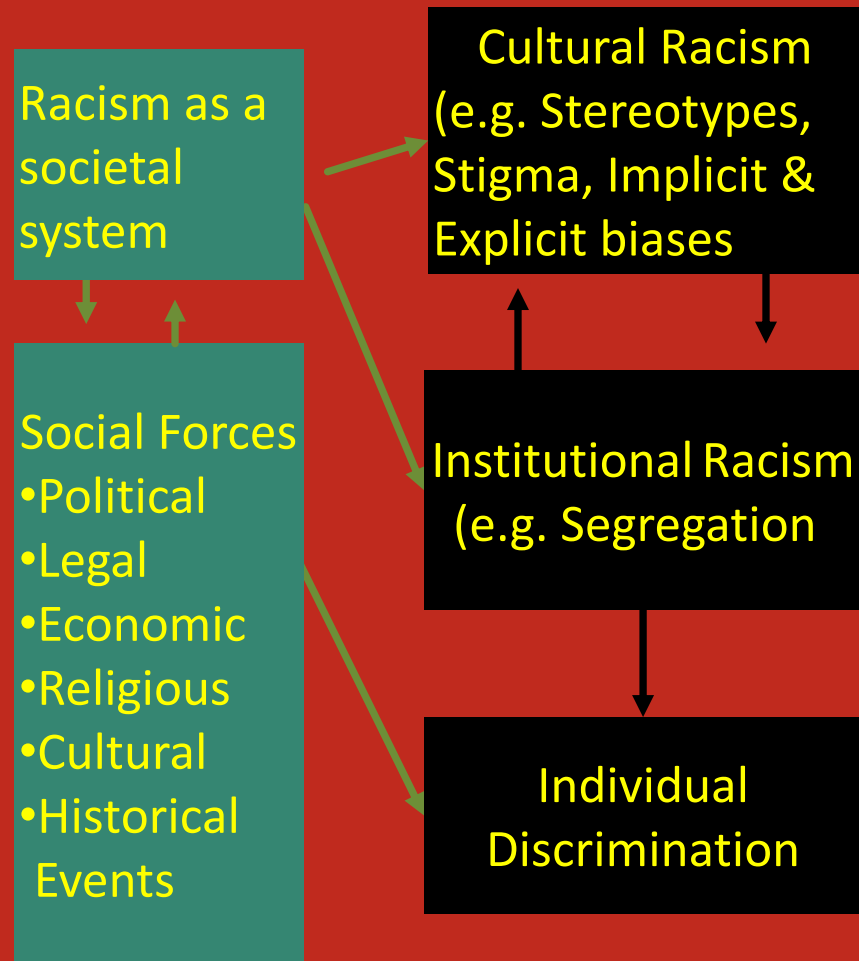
Racism as a societal system

Social Forces
•Political
•Legal
•Economic
•Religious
•Cultural
•Historical Events

Cultural Racism (e.g. Stereotypes, Stigma, Implicit & Explicit biases

Institutional Racism (e.g. Segregation

Individual Discrimination